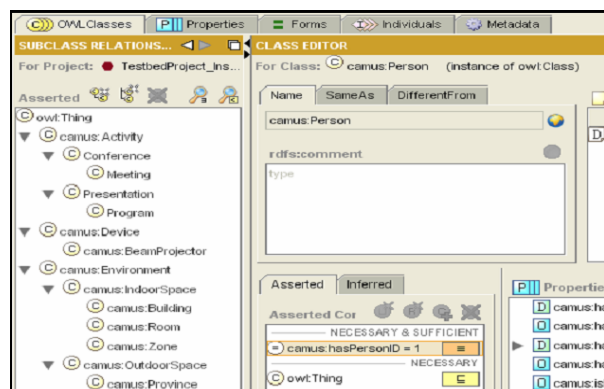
OWLClasses | Properties | Forms | Individuals | Metadata

SUBCLASS RELATIONS...

For Project: TestbedProject_Ins...

Asserted

owl:Thing
camus:Activity
Conference
Meeting
Presentation
Program
camus:Device
camus:BeamProjector
camus:Environment
camus:IndoorSpace
camus:Building
camus:Room
camus:Zone
camus:OutdoorSpace
camus:Province

CLASS EDITOR

For Class: camus:Person (instance of owl:Class)

Name | SameAs | DifferentFrom

camus:Person

rdfs:comment

type

Asserted | Inferred

Asserted Cor

NECESSARY & SUFFICIENT

camus:hasPersonID = 1

NECESSARY

owl:Thing

Propertie

camus:ha
camus:ha
camus:ha
camus:ha
camus:is